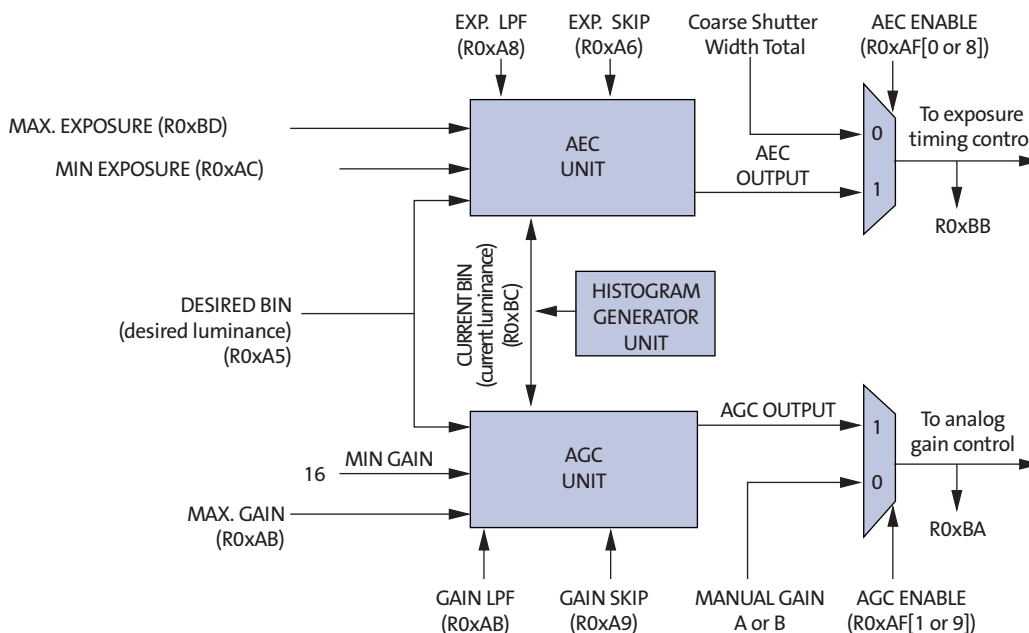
EXP. LPF (R0xA8)

EXP. SKIP (R0xA6)

Coarse Shutter Width Total

AEC ENABLE (R0xAF[0 or 8])

MAX. EXPOSURE (R0xBD)

MIN EXPOSURE (R0xAC)

AEC UNIT

AEC OUTPUT

0

1

To exposure timing contro

R0xBB

DESIRED BIN (desired luminance) (R0xA5)

CURRENT BIN (current luminance) (R0xBC)

HISTOGRAM GENERATOR UNIT

AGC OUTPUT

1

0

To analog gain control

16

MIN GAIN

AGC UNIT

MAX. GAIN (R0xAB)

R0xBA

GAIN LPF (R0xAB)

GAIN SKIP (R0xA9)

MANUAL GAIN A or B

AGC ENABLE (R0xAF[1 or 9])